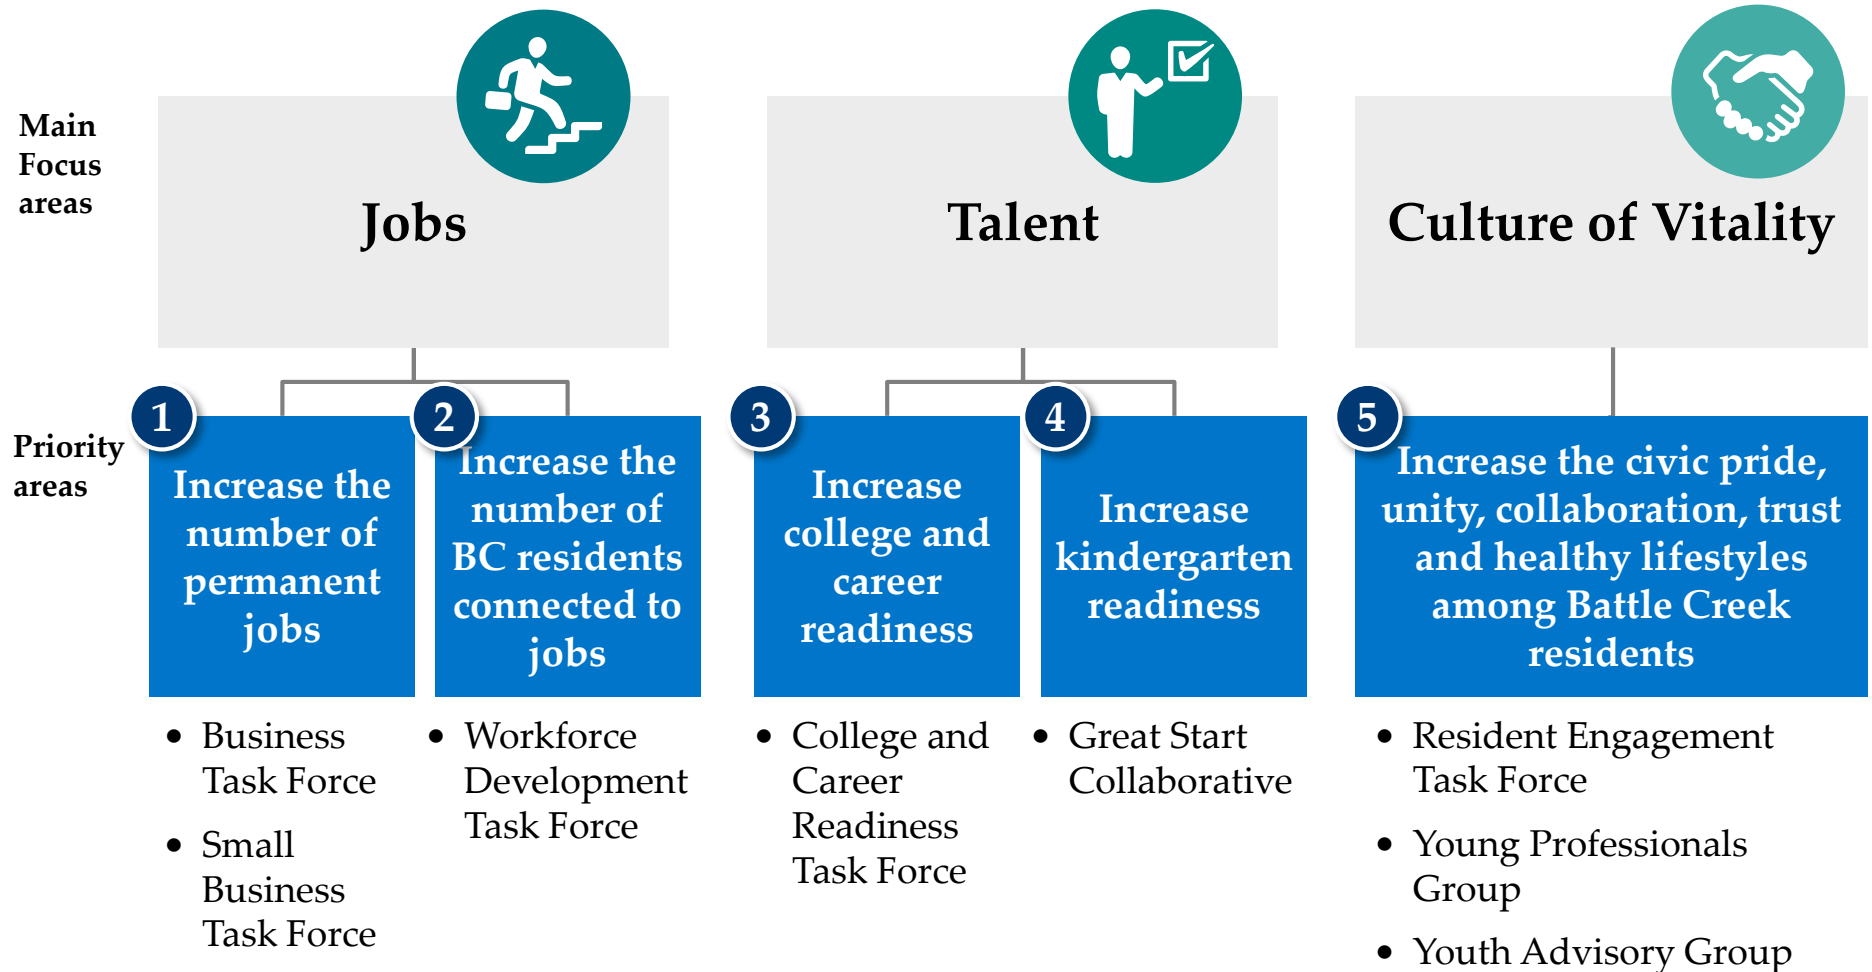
Main Focus areas

Jobs

Talent

Culture of Vitality

Priority areas

1
Increase the number of permanent jobs

2
Increase the number of BC residents connected to jobs

3
Increase college and career readiness

4
Increase kindergarten readiness

5
Increase the civic pride, unity, collaboration, trust and healthy lifestyles among Battle Creek residents

- Business Task Force
- Small Business Task Force

- Workforce Development Task Force

- College and Career Readiness Task Force

- Great Start Collaborative

- Resident Engagement Task Force
- Young Professionals Group
- Youth Advisory Group